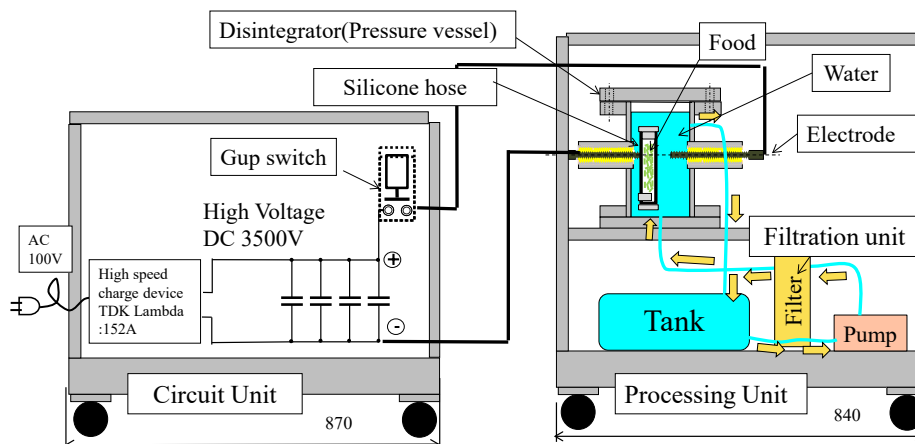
Disintegrator(Pressure vessel)

Food

Water

Silicone hose

Electrode

Gup switch

High Voltage
DC 3500V

AC
100V

High speed charge device TDK Lambda :152A

⊕

⊖

Filtration unit

Filter

Tank

Pump

Circuit Unit

870

Processing Unit

840